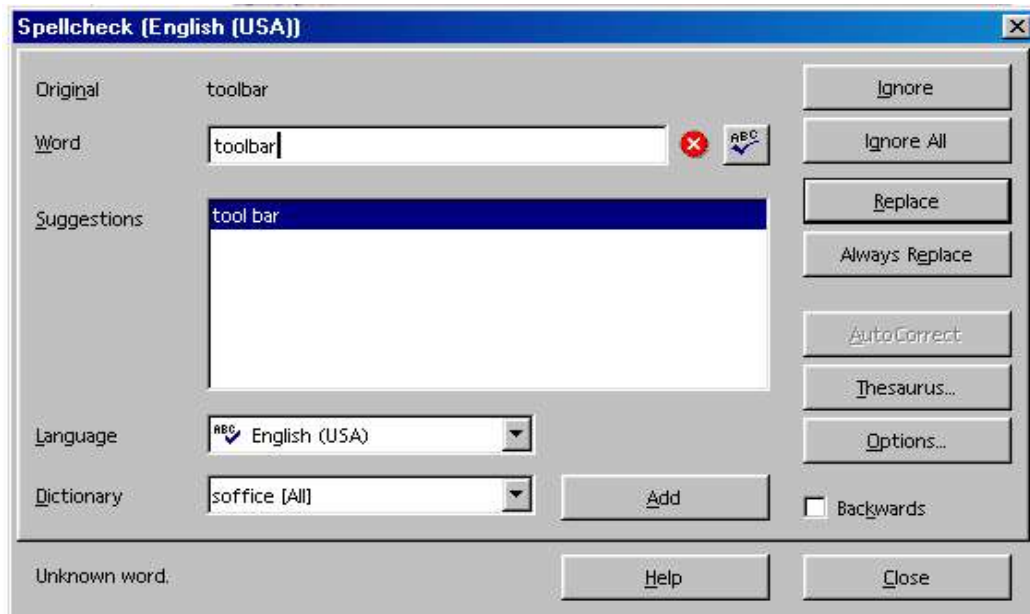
Spellcheck (English (USA))

Original toolbar

Word toolbar

Suggestions
tool bar

Language English (USA)

Dictionary soffice [All]

Add

Ignore

Ignore All

Replace

Always Replace

AutoCorrect

Thesaurus...

Options...

Backwards

Unknown word.

Help

Close